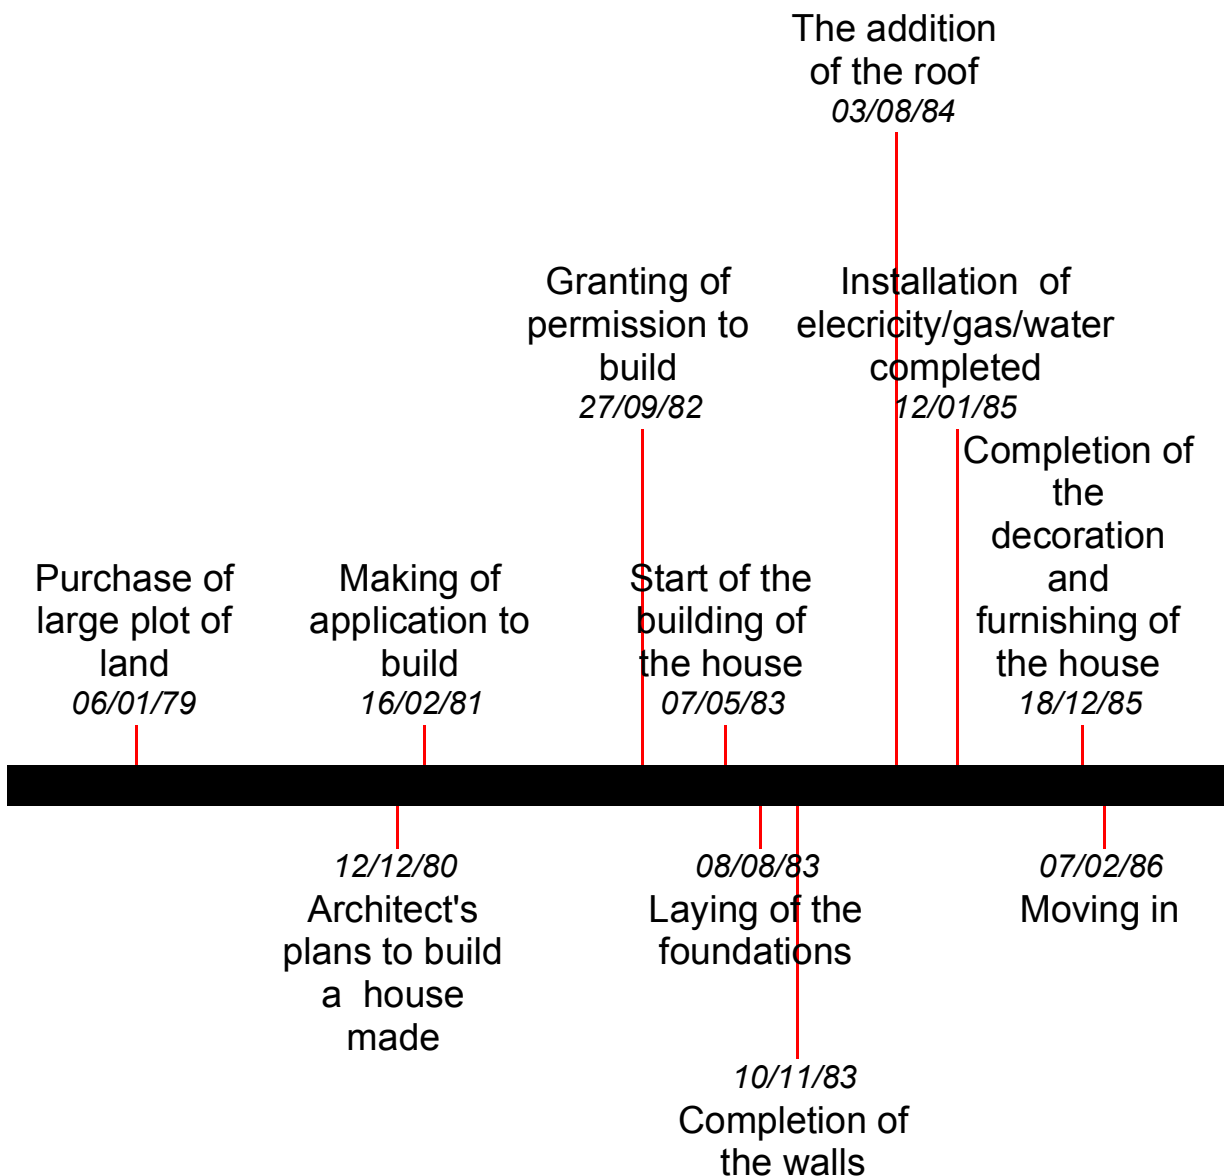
The addition of the roof
03/08/84

Granting of permission to build
27/09/82

Installation of elecricity/gas/water completed
12/01/85

Completion of the decoration and furnishing of the house
18/12/85

Purchase of large plot of land
06/01/79

Making of application to build
16/02/81

Start of the building of the house
07/05/83

12/12/80
Architect's plans to build a house made

08/08/83
Laying of the foundations

07/02/86
Moving in

10/11/83
Completion of the walls